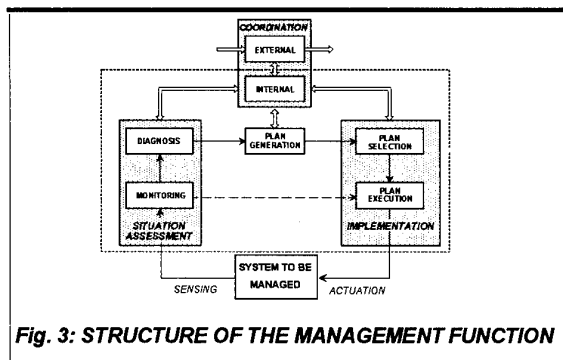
COORDINATION

EXTERNAL

INTERNAL

DIAGNOSIS

PLAN GENERATION

PLAN SELECTION

MONITORING

PLAN EXECUTION

SITUATION ASSESSMENT

IMPLEMENTATION

SYSTEM TO BE MANAGED

SENSING

ACTUATION

Fig. 3: STRUCTURE OF THE MANAGEMENT FUNCTION